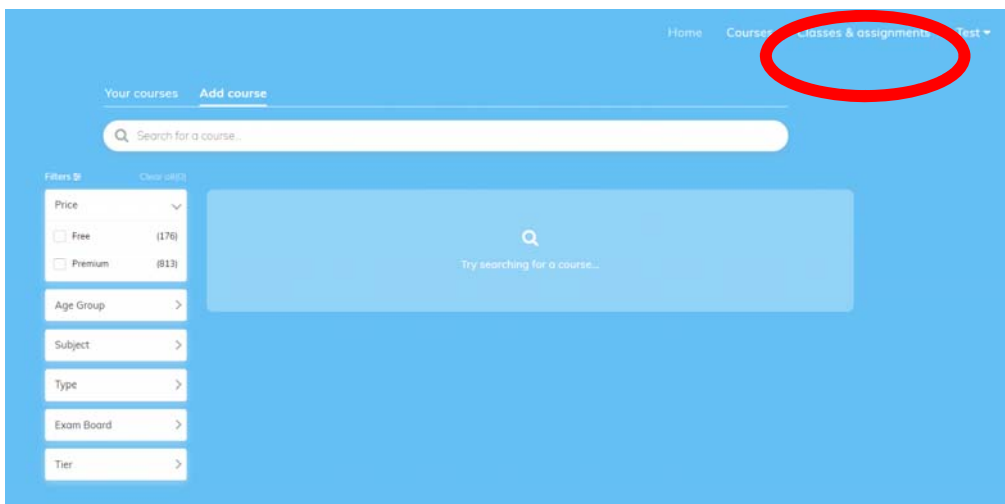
Home Courses Classes & assignments Test

Your courses Add course

Search for a course...

Filters Clear all(0)

Price

Free (176)

Premium (813)

Age Group

Subject

Type

Exam Board

Tier

Try searching for a course...